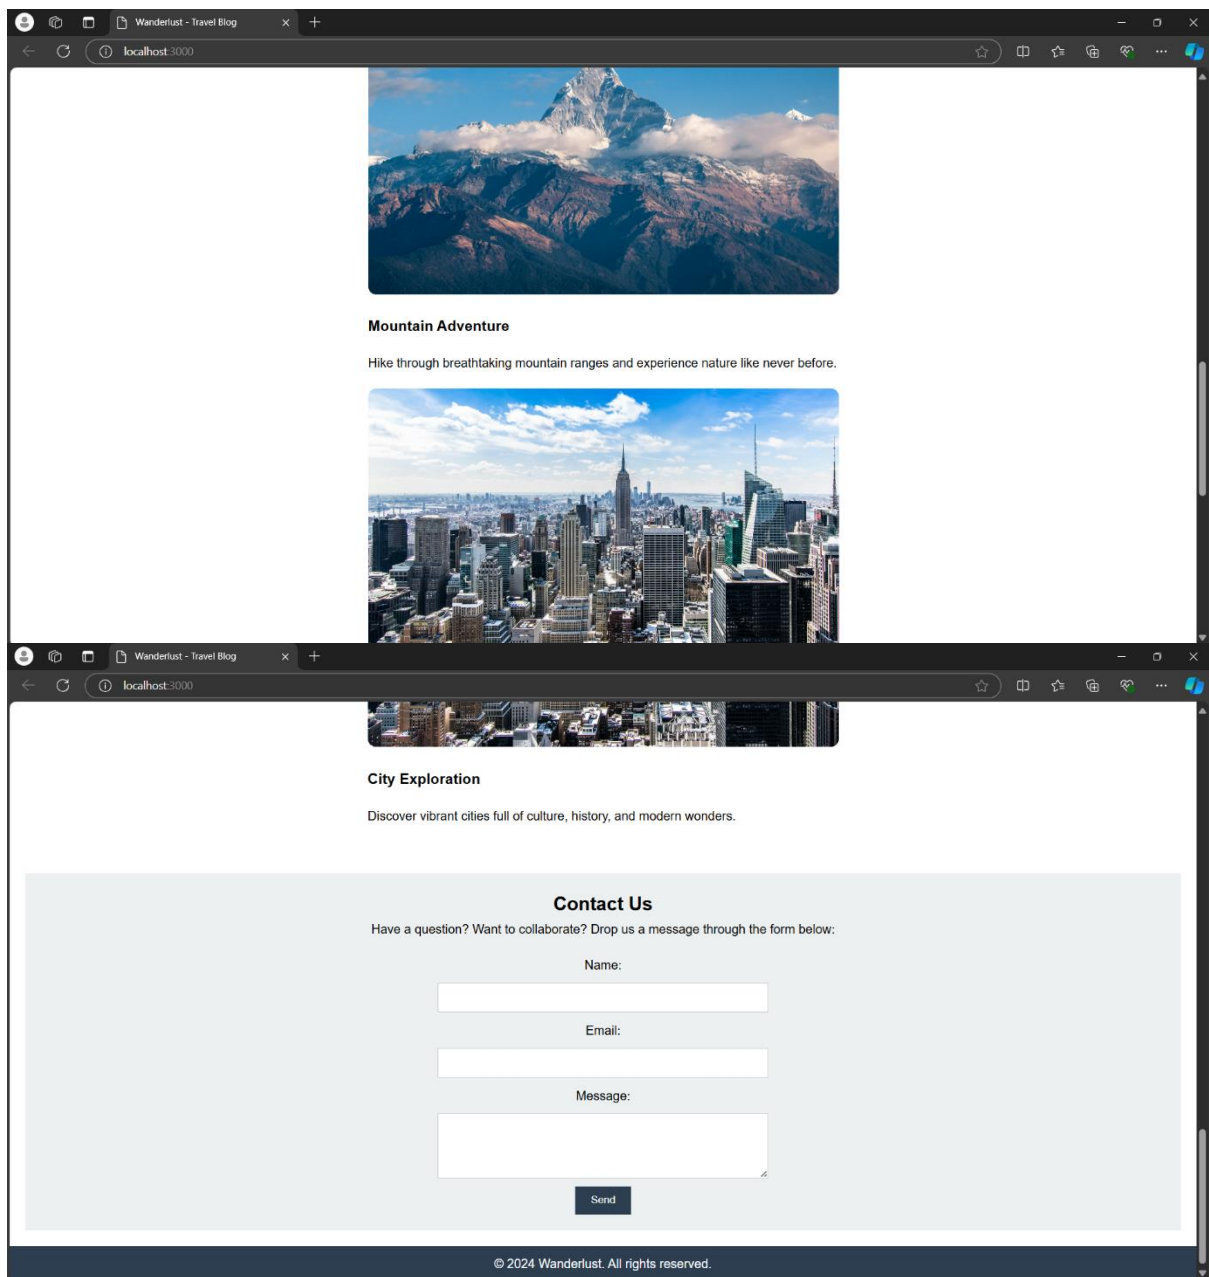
Wanderlust - Travel Blog

localhost:3000

Mountain Adventure

Hike through breathtaking mountain ranges and experience nature like never before.

Wanderlust - Travel Blog

localhost:3000

City Exploration

Discover vibrant cities full of culture, history, and modern wonders.

Contact Us

Have a question? Want to collaborate? Drop us a message through the form below:

Name:

Email:

Message:

Send

© 2024 Wanderlust. All rights reserved.